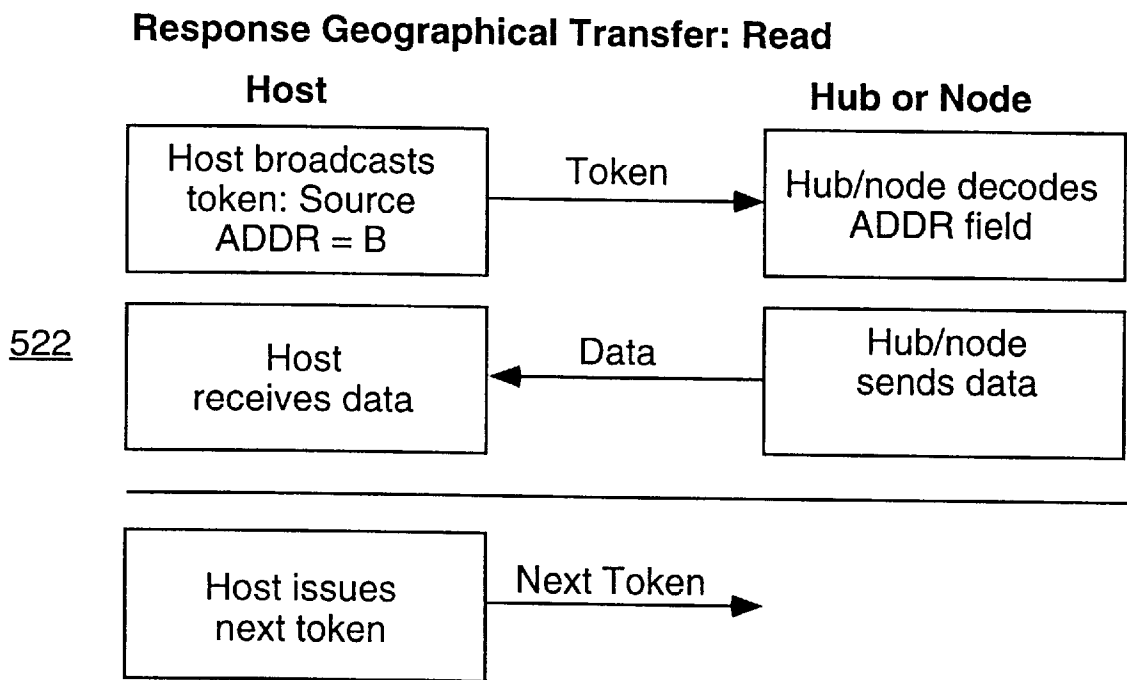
Response Geographical Transfer: Read

Host

Hub or Node

Host broadcasts token: Source ADDR = B

Token

Hub/node decodes ADDR field

522

Host receives data

Data

Hub/node sends data

Host issues next token

Next Token